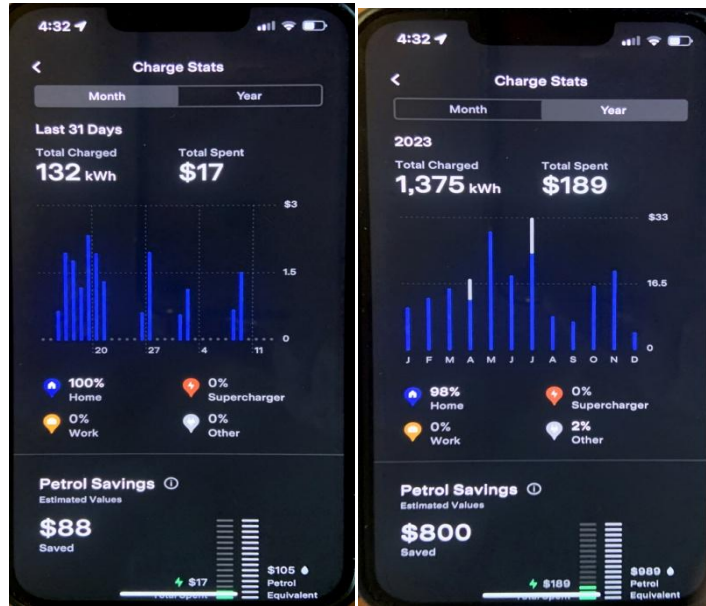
4:32

Charge Stats

Month | Year

Last 31 Days

Total Charged
132 kWh

Total Spent
$17

$3
1.5
0

20 27 4 11

100%
Home

0%
Supercharger

0%
Work

0%
Other

Petrol Savings ⓘ
Estimated Values

$88
Saved

$17
Total Spent

$105
Petrol
Equivalent

4:32

Charge Stats

Month | Year

2023

Total Charged
1,375 kWh

Total Spent
$189

$33
16.5
0

J F M A M J J A S O N D

98%
Home

0%
Supercharger

0%
Work

2%
Other

Petrol Savings ⓘ
Estimated Values

$800
Saved

$189
Total Spent

$989
Petrol
Equivalent